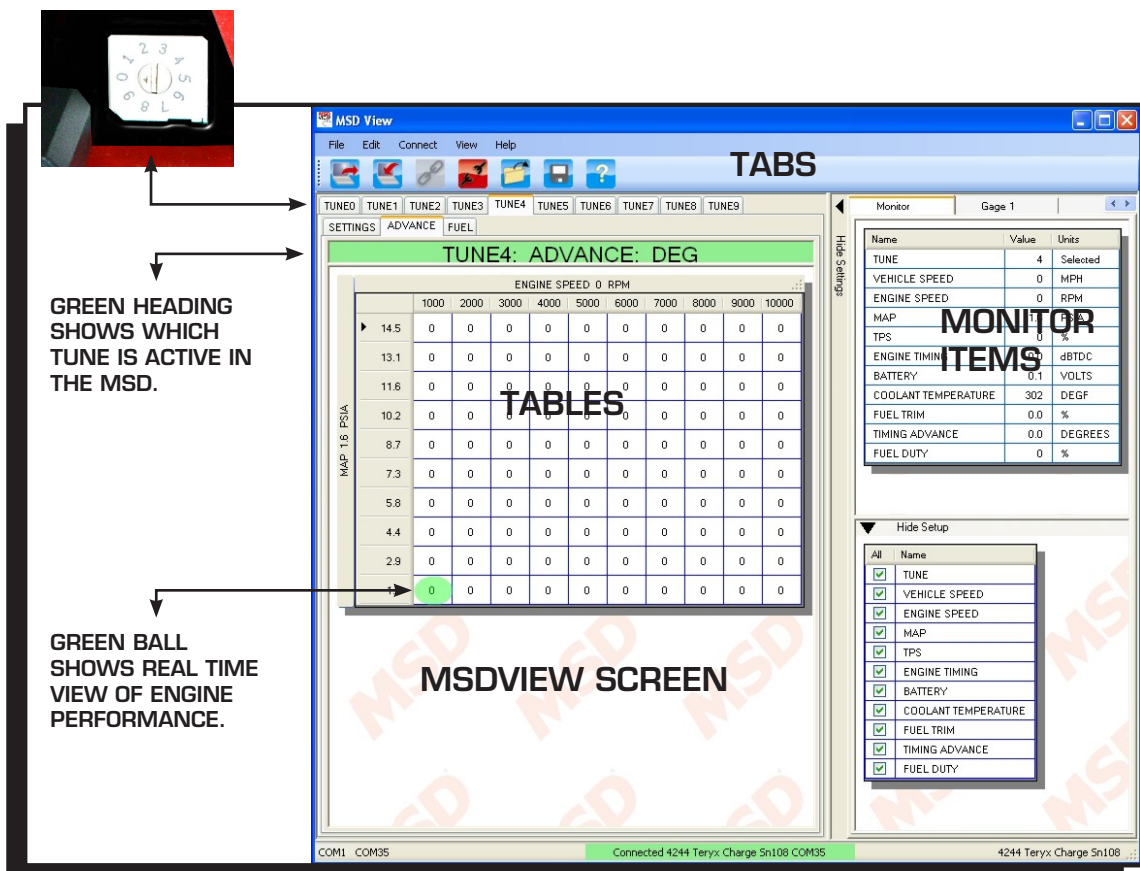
0 1 2 3 4 5 6 7 8 9

MSD View

File Edit Connect View Help

TABS

TUNE0 TUNE1 TUNE2 TUNE3 TUNE4 TUNE5 TUNE6 TUNE7 TUNE8 TUNE9

SETTINGS ADVANCE FUEL

TUNE4: ADVANCE: DEG

ENGINE SPEED 0 RPM

MAP 1.6 PSIA

| | 1000 | 2000 | 3000 | 4000 | 5000 | 6000 | 7000 | 8000 | 9000 | 10000 |
|---|---|---|---|---|---|---|---|---|---|---|
| 14.5 | 0 | 0 | 0 | 0 | 0 | 0 | 0 | 0 | 0 | 0 |
| 13.1 | 0 | 0 | 0 | 0 | 0 | 0 | 0 | 0 | 0 | 0 |
| 11.6 | 0 | 0 | 0 | 0 | 0 | 0 | 0 | 0 | 0 | 0 |
| 10.2 | 0 | 0 | 0 | 0 | 0 | 0 | 0 | 0 | 0 | 0 |
| 8.7 | 0 | 0 | 0 | 0 | 0 | 0 | 0 | 0 | 0 | 0 |
| 7.3 | 0 | 0 | 0 | 0 | 0 | 0 | 0 | 0 | 0 | 0 |
| 5.8 | 0 | 0 | 0 | 0 | 0 | 0 | 0 | 0 | 0 | 0 |
| 4.4 | 0 | 0 | 0 | 0 | 0 | 0 | 0 | 0 | 0 | 0 |
| 2.9 | 0 | 0 | 0 | 0 | 0 | 0 | 0 | 0 | 0 | 0 |
| 1 | 0 | 0 | 0 | 0 | 0 | 0 | 0 | 0 | 0 | 0 |

TABLES

GREEN HEADING SHOWS WHICH TUNE IS ACTIVE IN THE MSD.

GREEN BALL SHOWS REAL TIME VIEW OF ENGINE PERFORMANCE.

MSDVIEW SCREEN

Hide Settings

Monitor Gage 1

| Name | Value | Units |
|---|---|---|
| TUNE | 4 | Selected |
| VEHICLE SPEED | 0 | MPH |
| ENGINE SPEED | 0 | RPM |
| MAP | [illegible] | PSIA |
| TPS | 0 | % |
| ENGINE TIMING | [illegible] | dBTDC |
| BATTERY | 0.1 | VOLTS |
| COOLANT TEMPERATURE | 302 | DEGF |
| FUEL TRIM | 0.0 | % |
| TIMING ADVANCE | 0.0 | DEGREES |
| FUEL DUTY | 0 | % |

MONITOR ITEMS

Hide Setup

All Name
TUNE
VEHICLE SPEED
ENGINE SPEED
MAP
TPS
ENGINE TIMING
BATTERY
COOLANT TEMPERATURE
FUEL TRIM
TIMING ADVANCE
FUEL DUTY

COM1 COM35 Connected 4244 Teryx Charge Sn108 COM35 4244 Teryx Charge Sn108